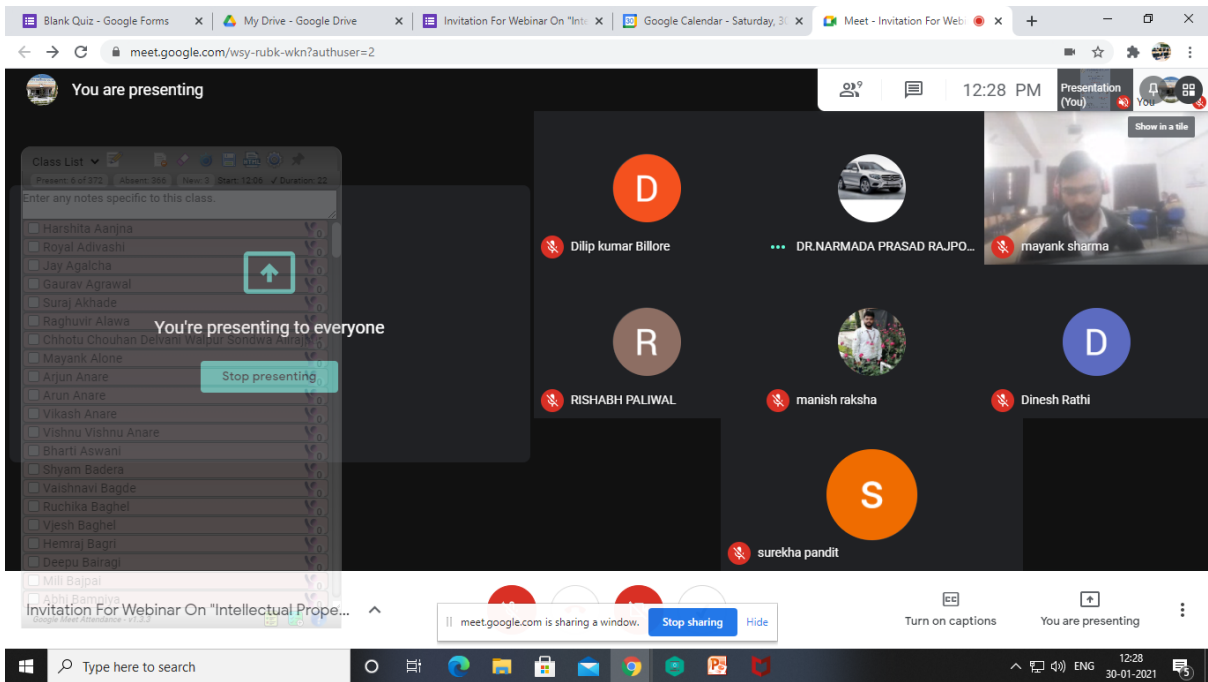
Blank Quiz - Google Forms
My Drive - Google Drive
Invitation For Webinar On "Inte
Google Calendar - Saturday, 30
Meet - Invitation For Web

meet.google.com/wsy-rubk-wkn?authuser=2

You are presenting

9

12:28 PM

Presentation (You)

You

Show in a tile

Class List

Present: 6 of 372 Absent: 366 New: 3 Start: 12:06 Duration: 22

Enter any notes specific to this class.

Harshita Aanjna
Royal Adivashi
Jay Agalcha
Gaurav Agrawal
Suraj Akhade
Raghuvir Alawa
Chhotu Chouhan Delvani Walpur Sondwa Alirajpur
Mayank Alone
Arjun Anare
Arun Anare
Vikash Anare
Vishnu Vishnu Anare
Bharti Aswani
Shyam Badera
Vaishnavi Bagde
Ruchika Baghel
Vjesh Baghel
Hemraj Bagri
Deepu Bairagi
Mili Bajpai
Abhi Bamniya

Google Meet Attendance - v1.3.3

You're presenting to everyone

Stop presenting

D
Dilip kumar Billore

DR.NARMADA PRASAD RAJPO...

mayank sharma

R
RISHABH PALIWAL

manish raksha

D
Dinesh Rathi

S
surekha pandit

Invitation For Webinar On "Intellectual Prope...

meet.google.com is sharing a window.

Stop sharing

Hide

Turn on captions

You are presenting

Type here to search

ENG

12:28
30-01-2021

5